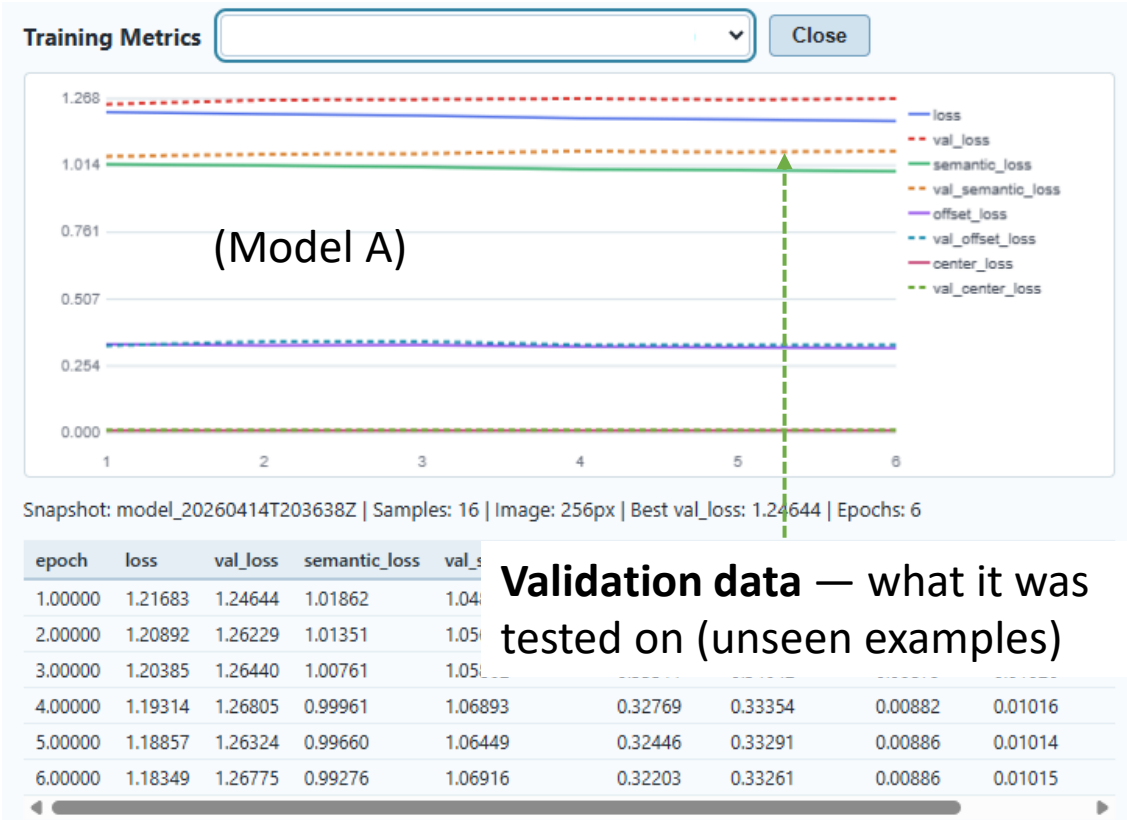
Training Metrics Close

1.268
1.014
0.761
0.507
0.254
0.000
1 2 3 4 5 6

loss
val_loss
semantic_loss
val_semantic_loss
offset_loss
val_offset_loss
center_loss
val_center_loss

(Model A)

Snapshot: model_20260414T203638Z | Samples: 16 | Image: 256px | Best val_loss: 1.24644 | Epochs: 6

| epoch | loss | val_loss | semantic_loss | val_s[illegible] | | | | |
|---|---|---|---|---|---|---|---|---|
| 1.00000 | 1.21683 | 1.24644 | 1.01862 | 1.04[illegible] | | | | |
| 2.00000 | 1.20892 | 1.26229 | 1.01351 | 1.05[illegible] | | | | |
| 3.00000 | 1.20385 | 1.26440 | 1.00761 | 1.05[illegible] | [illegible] | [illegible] | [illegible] | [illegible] |
| 4.00000 | 1.19314 | 1.26805 | 0.99961 | 1.06893 | 0.32769 | 0.33354 | 0.00882 | 0.01016 |
| 5.00000 | 1.18857 | 1.26324 | 0.99660 | 1.06449 | 0.32446 | 0.33291 | 0.00886 | 0.01014 |
| 6.00000 | 1.18349 | 1.26775 | 0.99276 | 1.06916 | 0.32203 | 0.33261 | 0.00886 | 0.01015 |

**Validation data** — what it was tested on (unseen examples)